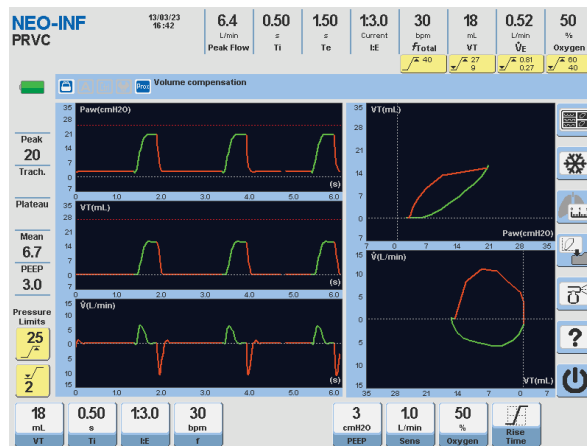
NEO-INF
PRVC

13/03/23
16:42

6.4
L/min
Peak Flow

0.50
s
Ti

1.50
s
Te

1:3.0
Current
I:E

30
bpm
ƒtotal
40

18
mL
VT
27
9

0.52
L/min
V̇E
0.81
0.27

50
%
Oxygen
60
40

Prox
Volume compensation

Peak
20
Trach.

Plateau

Mean
6.7

PEEP
3.0

Pressure Limits
25
2

35
28
21
14
7
0
-7
Paw(cmH2O)
(s)
0
1.0
2.0
3.0
4.0
5.0
6.0

35
28
21
14
7
0
VT(mL)
(s)
0
1.0
2.0
3.0
4.0
5.0
6.0

15
10
5
0
5
10
15
V̇(L/min)
(s)
0
1.0
2.0
3.0
4.0
5.0
6.0

VT(mL)
35
28
21
14
7
0
-7
0
7
14
21
28
35
Paw(cmH2O)

V̇(L/min)
15
10
5
0
5
10
15
35
28
21
14
7
0
VT(mL)

?

18
mL
VT

0.50
s
Ti

1:3.0
I:E

30
bpm
f

3
cmH2O
PEEP

1.0
L/min
Sens

50
%
Oxygen

Rise Time